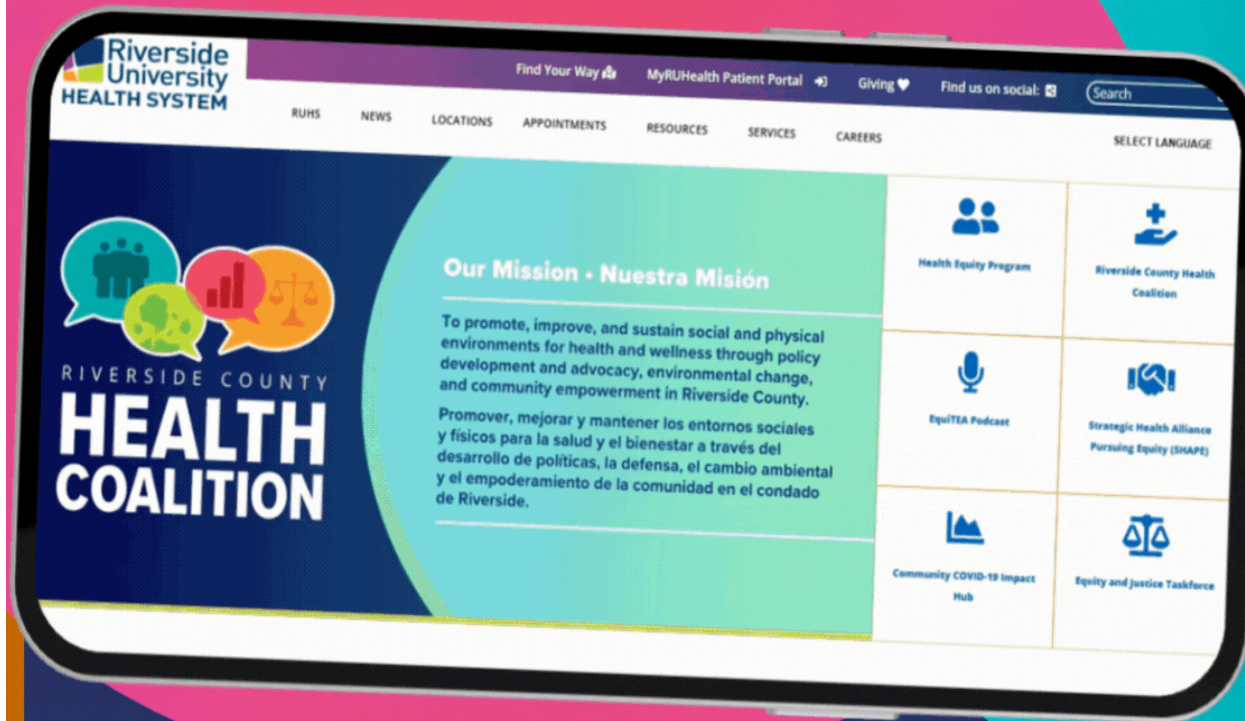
Riverside University HEALTH SYSTEM

Find Your Way
MyRUHealth Patient Portal
Giving
Find us on social:
Search

RUHS
NEWS
LOCATIONS
APPOINTMENTS
RESOURCES
SERVICES
CAREERS
SELECT LANGUAGE

RIVERSIDE COUNTY
HEALTH
COALITION

Our Mission • Nuestra Misión

To promote, improve, and sustain social and physical environments for health and wellness through policy development and advocacy, environmental change, and community empowerment in Riverside County.

Promover, mejorar y mantener los entornos sociales y físicos para la salud y el bienestar a través del desarrollo de políticas, la defensa, el cambio ambiental y el empoderamiento de la comunidad en el condado de Riverside.

Health Equity Program
Riverside County Health Coalition
EquiTEA Podcast
Strategic Health Alliance Pursuing Equity (SHAPE)
Community COVID-19 Impact Hub
Equity and Justice Taskforce